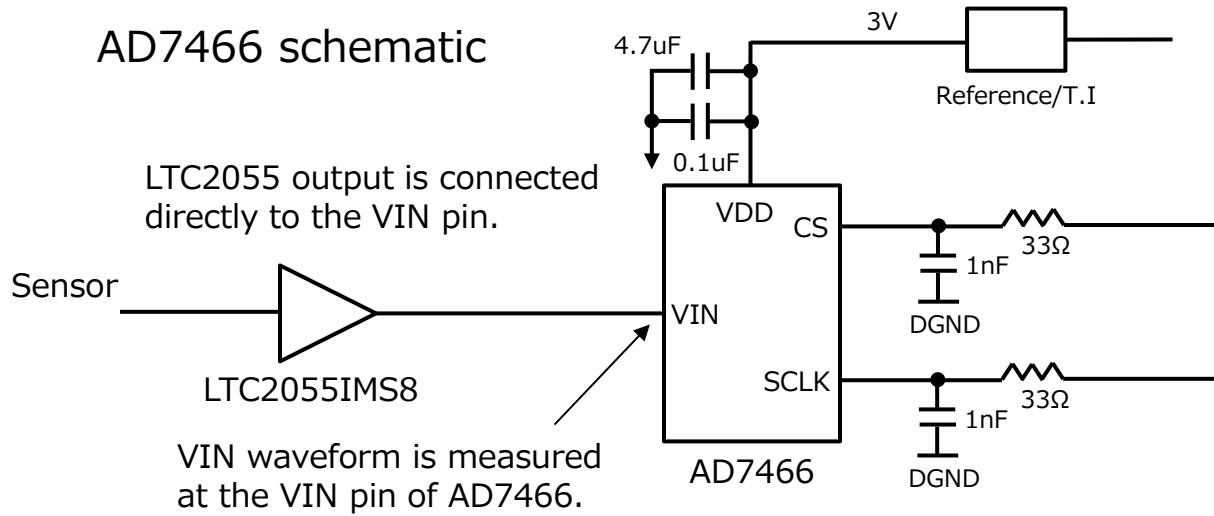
AD7466 schematic

4.7uF

3V

Reference/T.I

0.1uF

LTC2055 output is connected directly to the VIN pin.

VDD

CS

33Ω

1nF

DGND

Sensor

VIN

LTC2055IMS8

SCLK

33Ω

1nF

DGND

VIN waveform is measured at the VIN pin of AD7466.

AD7466